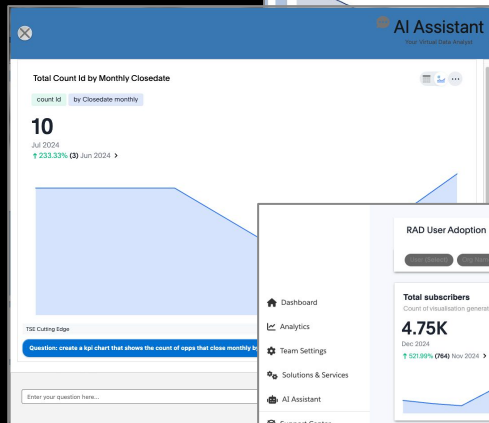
AI Assistant
Your Virtual Data Analyst

Total Count Id by Monthly Closedate

count Id
by Closedate monthly

10
Jul 2024
↑ 233.33% (3) Jun 2024 >

TSE Cutting Edge

Question: create a kpi chart that shows the count of opps that close monthly by

Enter your question here...

Dashboard
Analytics
Team Settings
Solutions & Services
AI Assistant

RAD User Adoption

User Diretorio
Org Nam

Total subscribers
Count of visualisation generat

4.75K
Dec 2024
↑ 521.99% (764) Nov 2024 >